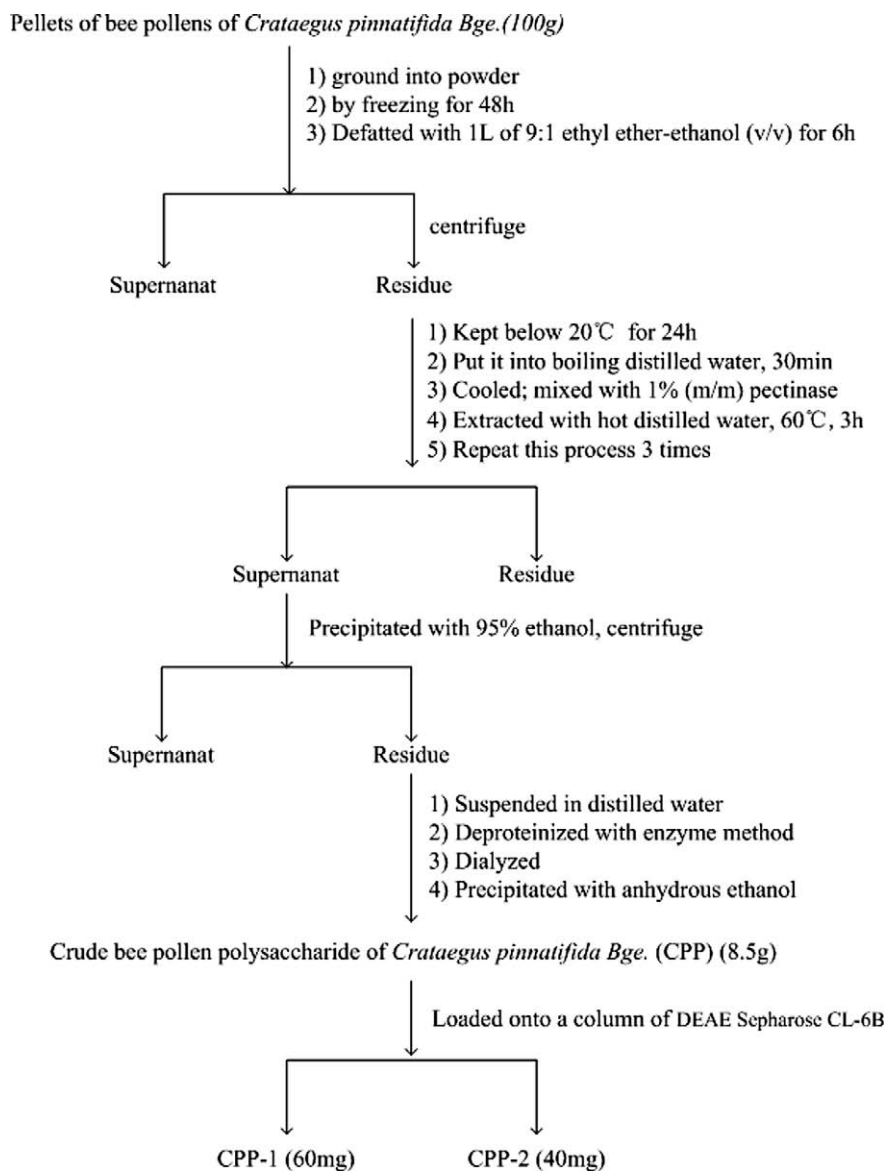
Pellets of bee pollens of *Crataegus pinnatifida Bge.(100g)*

1) ground into powder
2) by freezing for 48h
3) Defatted with 1L of 9:1 ethyl ether-ethanol (v/v) for 6h

centrifuge

Supernanat

Residue

1) Kept below 20℃ for 24h
2) Put it into boiling distilled water, 30min
3) Cooled; mixed with 1% (m/m) pectinase
4) Extracted with hot distilled water, 60℃, 3h
5) Repeat this process 3 times

Supernanat

Residue

Precipitated with 95% ethanol, centrifuge

Supernanat

Residue

1) Suspended in distilled water
2) Deproteinized with enzyme method
3) Dialyzed
4) Precipitated with anhydrous ethanol

Crude bee pollen polysaccharide of *Crataegus pinnatifida Bge.* (CPP) (8.5g)

Loaded onto a column of DEAE Sepharose CL-6B

CPP-1 (60mg)

CPP-2 (40mg)